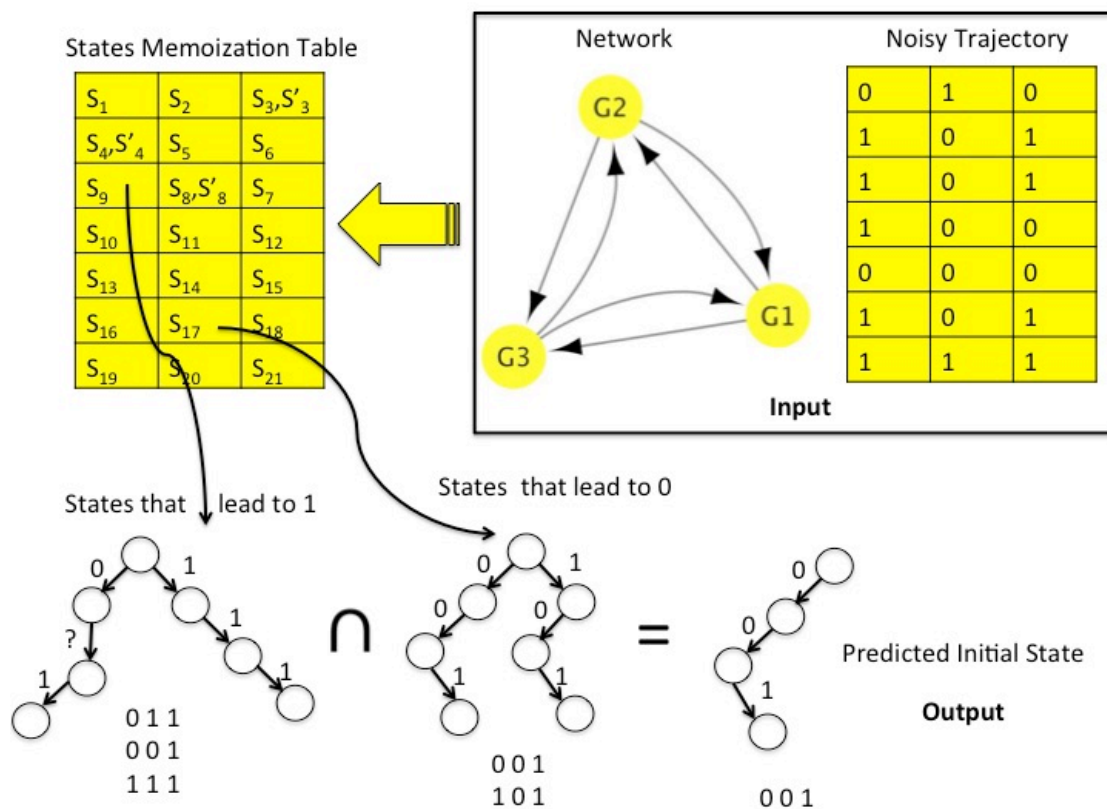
States Memoization Table

| $S_1$ | $S_2$ | $S_3$,$S'_3$ |
|---|---|---|
| $S_4$,$S'_4$ | $S_5$ | $S_6$ |
| $S_9$ | $S_8$,$S'_8$ | $S_7$ |
| $S_{10}$ | $S_{11}$ | $S_{12}$ |
| $S_{13}$ | $S_{14}$ | $S_{15}$ |
| $S_{16}$ | $S_{17}$ | $S_{18}$ |
| $S_{19}$ | $S_{20}$ | $S_{21}$ |

Network

G2

G3

G1

Noisy Trajectory

| 0 | 1 | 0 |
|---|---|---|
| 1 | 0 | 1 |
| 1 | 0 | 1 |
| 1 | 0 | 0 |
| 0 | 0 | 0 |
| 1 | 0 | 1 |
| 1 | 1 | 1 |

Input

States that lead to 1

0 1 ? 1 1 1 1

0 1 1
0 0 1
1 1 1

$\cap$

States that lead to 0

0 1 0 0 1 1

0 0 1
1 0 1

=

0 0 1

0 0 1

Predicted Initial State

Output